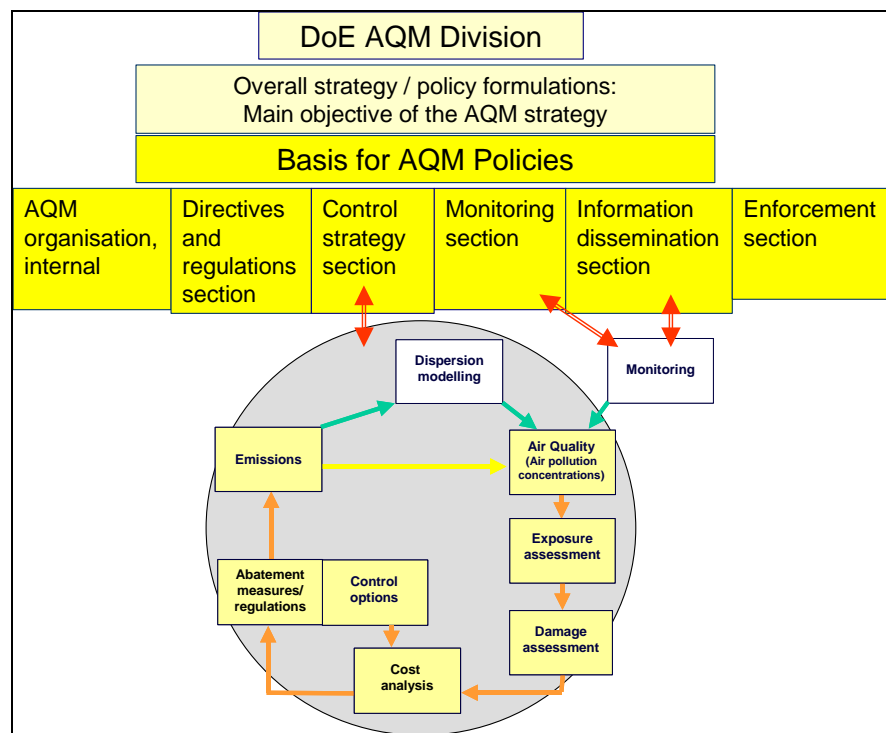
DoE AQM Division

Overall strategy / policy formulations:
Main objective of the AQM strategy

Basis for AQM Policies

AQM organisation, internal

Directives and regulations section

Control strategy section

Monitoring section

Information dissemination section

Enforcement section

Dispersion modelling

Monitoring

Emissions

Air Quality (Air pollution concentrations)

Exposure assessment

Damage assessment

Abatement measures/ regulations

Control options

Cost analysis